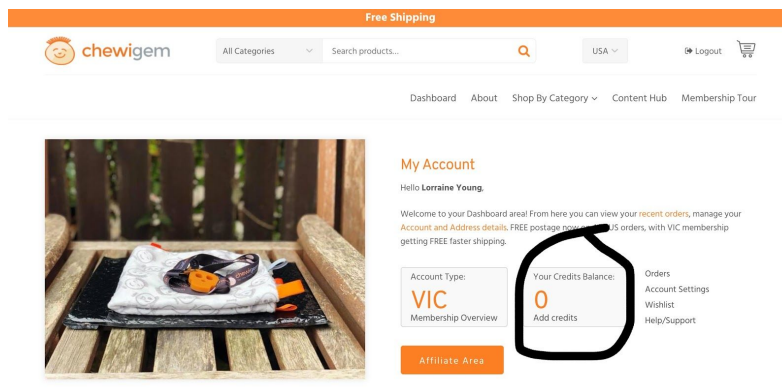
Free Shipping

chewigem

All Categories

Search products...

USA

Logout

Dashboard About Shop By Category Content Hub Membership Tour

My Account

Hello **Lorraine Young**,

Welcome to your Dashboard area! From here you can view your recent orders, manage your Account and Address details. FREE postage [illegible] US orders, with VIC membership getting FREE faster shipping.

Account Type:
VIC
Membership Overview

Your Credits Balance:
0
Add credits

Orders
Account Settings
Wishlist
Help/Support

Affiliate Area